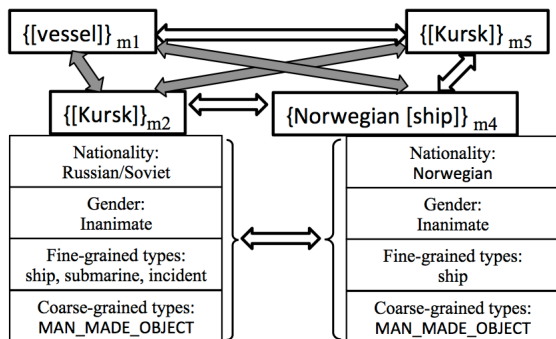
{[vessel]}$_{m1}$

{[Kursk]}$_{m5}$

{[Kursk]}$_{m2}$

{Norwegian [ship]}$_{m4}$

Nationality:
Russian/Soviet

Gender:
Inanimate

Fine-grained types:
ship, submarine, incident

Coarse-grained types:
MAN_MADE_OBJECT

Nationality:
Norwegian

Gender:
Inanimate

Fine-grained types:
ship

Coarse-grained types:
MAN_MADE_OBJECT